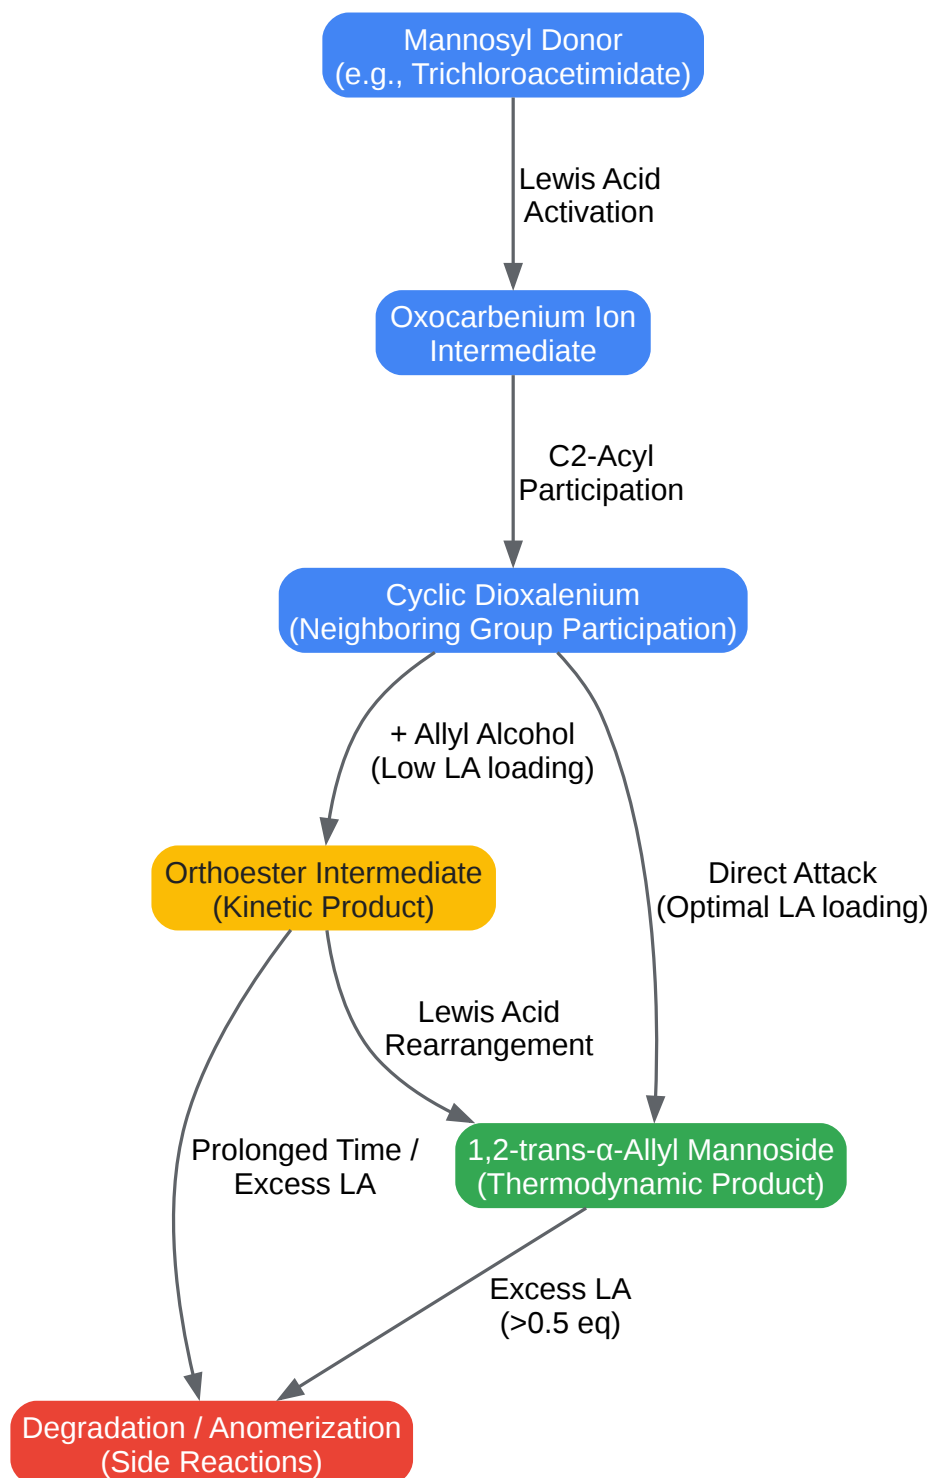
Mannosyl Donor
(e.g., Trichloroacetimidate)

Lewis Acid
Activation

Oxocarbenium Ion
Intermediate

C2-Acyl
Participation

Cyclic Dioxalenium
(Neighboring Group Participation)

+ Allyl Alcohol
(Low LA loading)

Direct Attack
(Optimal LA loading)

Orthoester Intermediate
(Kinetic Product)

Lewis Acid
Rearrangement

Prolonged Time /
Excess LA

1,2-trans-α-Allyl Mannoside
(Thermodynamic Product)

Excess LA
(>0.5 eq)

Degradation / Anomerization
(Side Reactions)